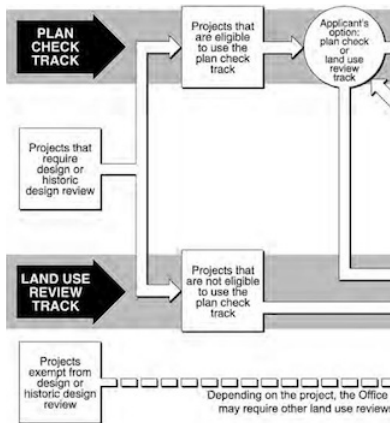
PLAN CHECK TRACK

Projects that are eligible to use the plan check track

Applicant's option: plan check or land use review track

Projects that require design or historic design review

LAND USE REVIEW TRACK

Projects that are not eligible to use the plan check track

Projects exempt from design or historic design review

Depending on the project, the Office may require other land use reviews